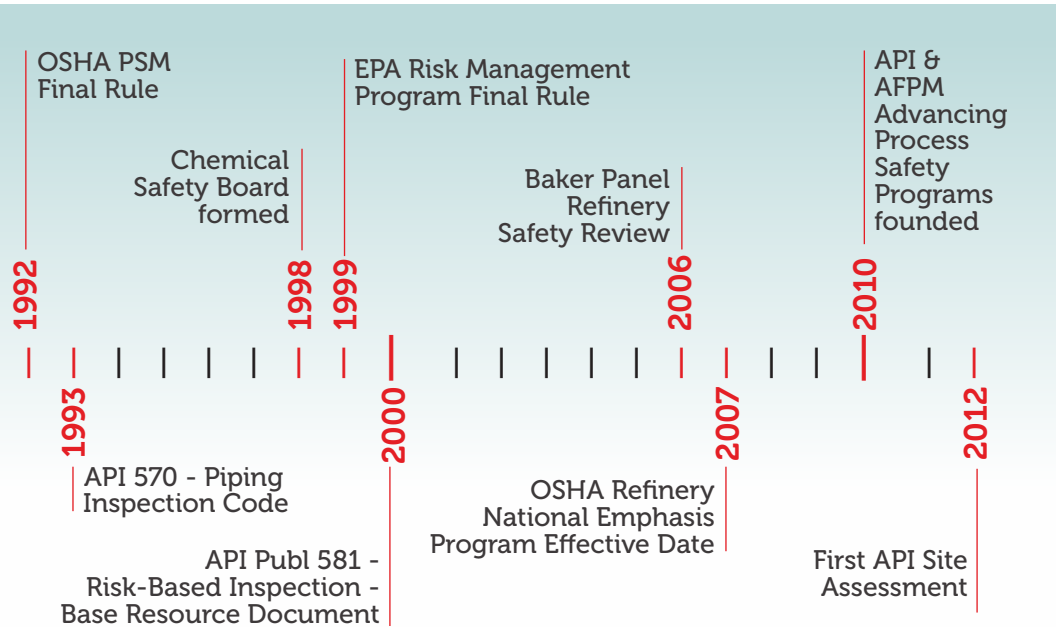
1992
OSHA PSM Final Rule

1998
Chemical Safety Board formed

1999
EPA Risk Management Program Final Rule

2006
Baker Panel Refinery Safety Review

2010
API & AFPM Advancing Process Safety Programs founded

1993
API 570 - Piping Inspection Code

2000
API Publ 581 - Risk-Based Inspection - Base Resource Document

2007
OSHA Refinery National Emphasis Program Effective Date

2012
First API Site Assessment